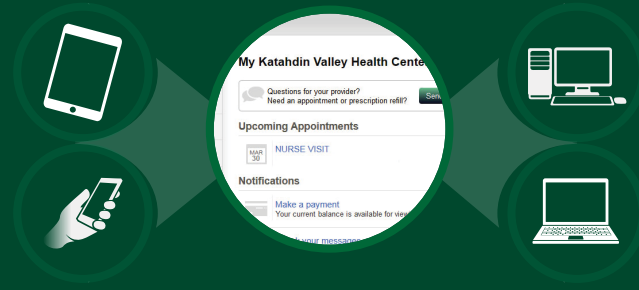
My Katahdin Valley Health Cente

Questions for your provider?
Need an appointment or prescription refill?

Sen

Upcoming Appointments

MAR
30

NURSE VISIT

Notifications

Make a payment
Your current balance is available for view

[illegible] your message